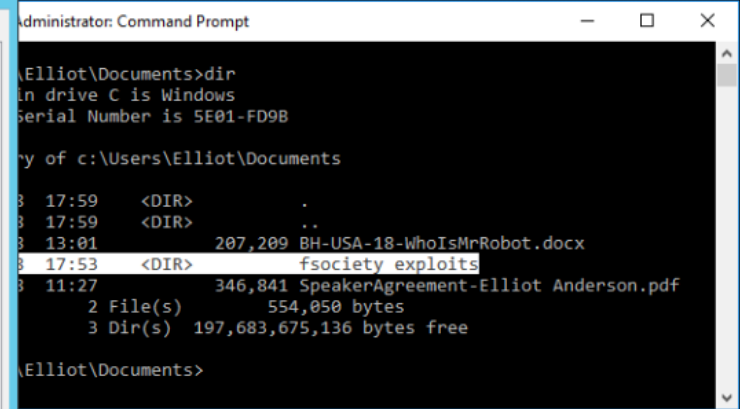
Administrator: Command Prompt

\Elliot\Documents>dir
in drive C is Windows
Serial Number is 5E01-FD9B

ry of c:\Users\Elliot\Documents

3 17:59 <DIR> .
3 17:59 <DIR> ..
3 13:01 207,209 BH-USA-18-WhoIsMrRobot.docx
3 17:53 <DIR> fsociety exploits
3 11:27 346,841 SpeakerAgreement-Elliot Anderson.pdf
2 File(s) 554,050 bytes
3 Dir(s) 197,683,675,136 bytes free

\Elliot\Documents>